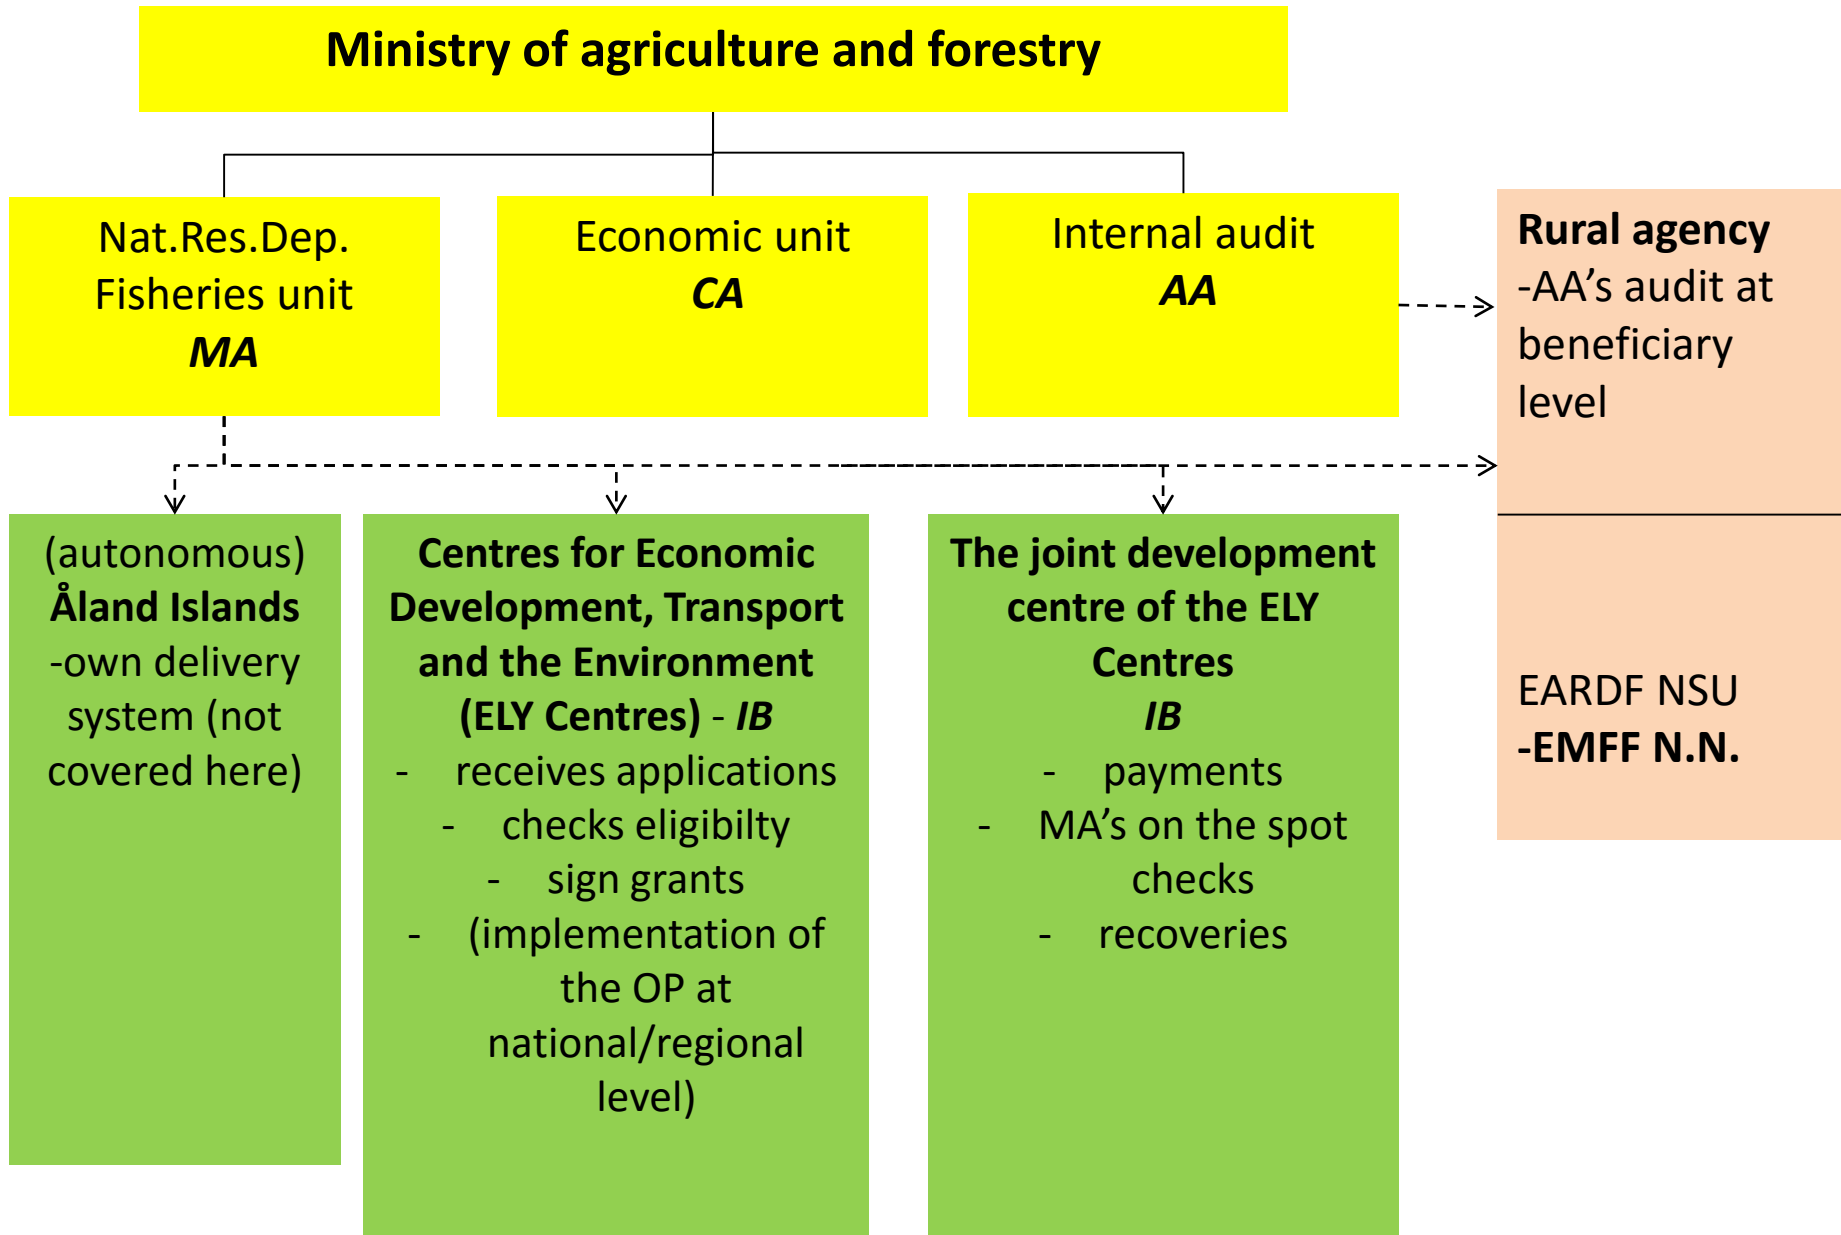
Ministry of agriculture and forestry

Nat.Res.Dep.
Fisheries unit
MA

Economic unit
CA

Internal audit
AA

Rural agency
-AA's audit at beneficiary level

EARDF NSU
-EMFF N.N.

(autonomous)
Åland Islands
-own delivery system (not covered here)

Centres for Economic Development, Transport and the Environment (ELY Centres) - IB
- receives applications
- checks eligibilty
- sign grants
- (implementation of the OP at national/regional level)

The joint development centre of the ELY Centres
IB
- payments
- MA's on the spot checks
- recoveries